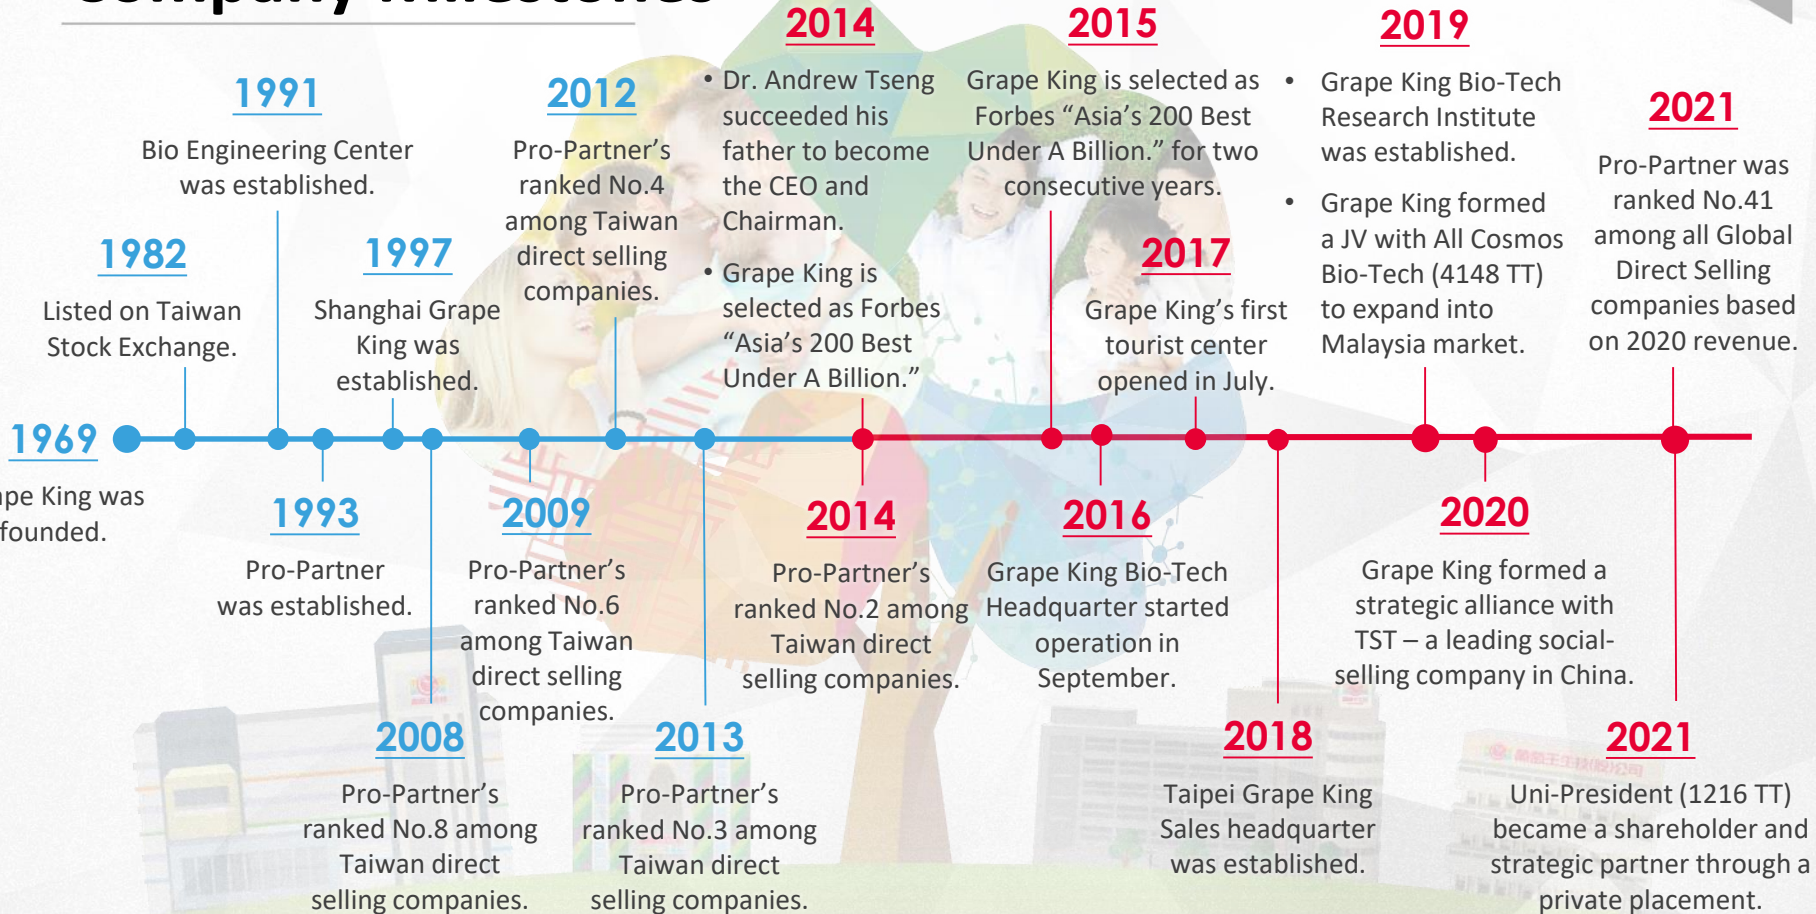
1991

Bio Engineering Center was established.

1982

Listed on Taiwan Stock Exchange.

1997

Shanghai Grape King was established.

2012

Pro-Partner's ranked No.4 among Taiwan direct selling companies.

2014

• Dr. Andrew Tseng succeeded his father to become the CEO and Chairman.

• Grape King is selected as Forbes "Asia's 200 Best Under A Billion."

2015

Grape King is selected as Forbes "Asia's 200 Best Under A Billion." for two consecutive years.

2017

Grape King's first tourist center opened in July.

2019

• Grape King Bio-Tech Research Institute was established.

• Grape King formed a JV with All Cosmos Bio-Tech (4148 TT) to expand into Malaysia market.

2021

Pro-Partner was ranked No.41 among all Global Direct Selling companies based on 2020 revenue.

1969

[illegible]pe King was founded.

1993

Pro-Partner was established.

2009

Pro-Partner's ranked No.6 among Taiwan direct selling companies.

2014

Pro-Partner's ranked No.2 among Taiwan direct selling companies.

2016

Grape King Bio-Tech Headquarter started operation in September.

2020

Grape King formed a strategic alliance with TST – a leading social-selling company in China.

2008

Pro-Partner's ranked No.8 among Taiwan direct selling companies.

2013

Pro-Partner's ranked No.3 among Taiwan direct selling companies.

2018

Taipei Grape King Sales headquarter was established.

2021

Uni-President (1216 TT) became a shareholder and strategic partner through a private placement.